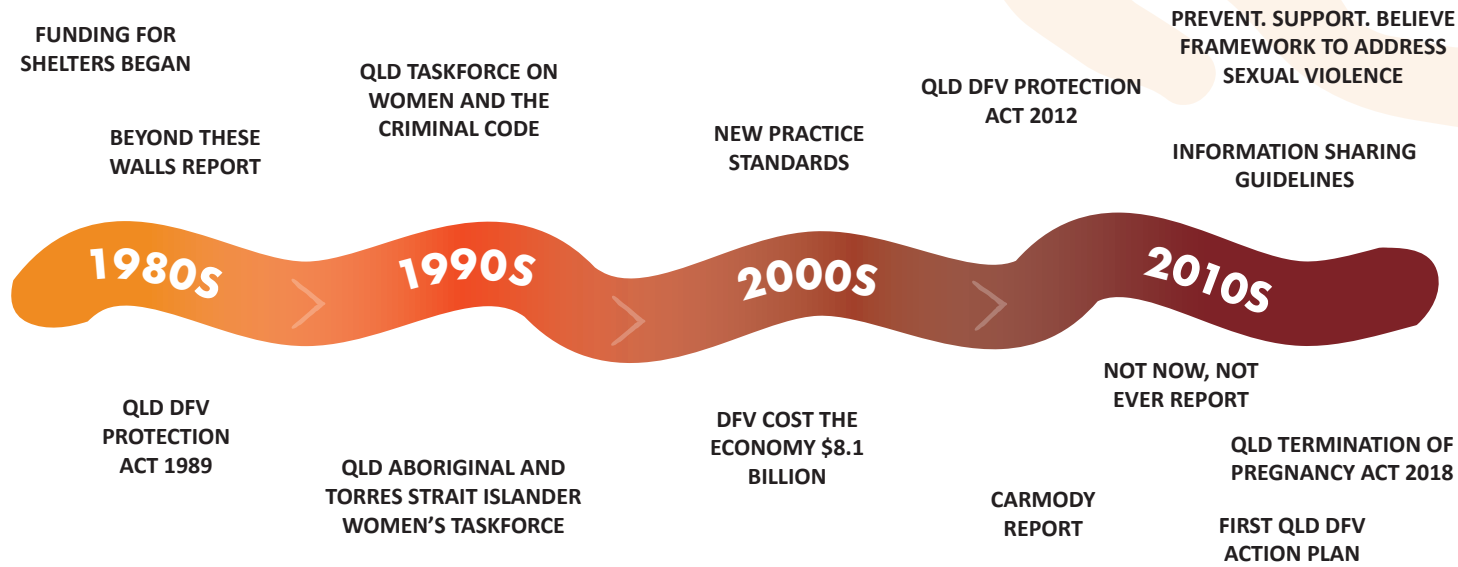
FUNDING FOR SHELTERS BEGAN

BEYOND THESE WALLS REPORT

QLD TASKFORCE ON WOMEN AND THE CRIMINAL CODE

NEW PRACTICE STANDARDS

QLD DFV PROTECTION ACT 2012

PREVENT. SUPPORT. BELIEVE FRAMEWORK TO ADDRESS SEXUAL VIOLENCE

INFORMATION SHARING GUIDELINES

1980S

1990S

2000S

2010S

QLD DFV PROTECTION ACT 1989

QLD ABORIGINAL AND TORRES STRAIT ISLANDER WOMEN'S TASKFORCE

DFV COST THE ECONOMY $8.1 BILLION

CARMODY REPORT

NOT NOW, NOT EVER REPORT

QLD TERMINATION OF PREGNANCY ACT 2018

FIRST QLD DFV ACTION PLAN